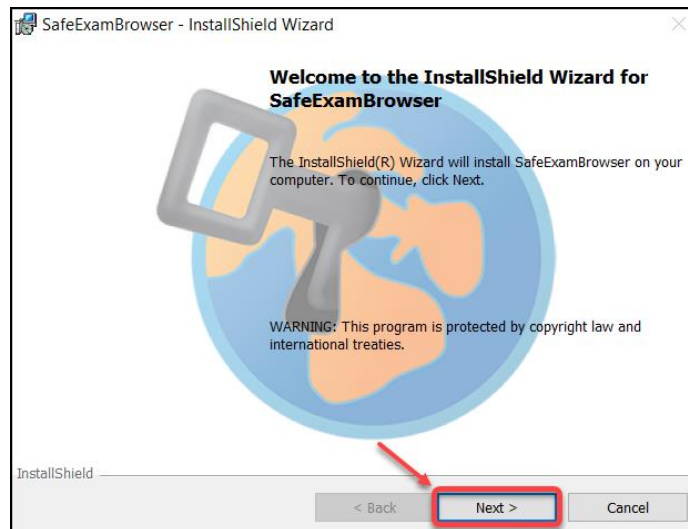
SafeExamBrowser - InstallShield Wizard

Welcome to the InstallShield Wizard for SafeExamBrowser

The InstallShield(R) Wizard will install SafeExamBrowser on your computer. To continue, click Next.

WARNING: This program is protected by copyright law and international treaties.

InstallShield

< Back

Next >

Cancel